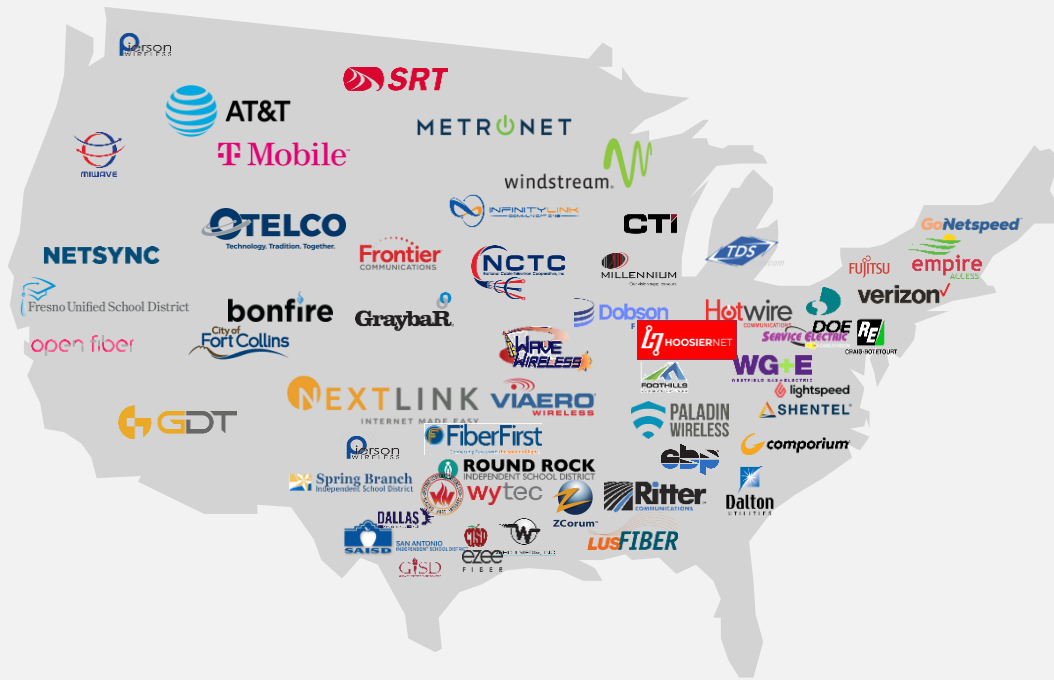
Pierson WIRELESS

SRT

AT&T

METRONET

MIWAVE

T Mobile

windstream.

INFINITYLINK

CTI

OTELCO
Technology. Tradition. Together.

TDS

GoNetspeed

NETSYNC

Frontier COMMUNICATIONS

NCTC

MILLENNIUM

FUJITSU

empire ACCESS

Fresno Unified School District

verizon

bonfire

GraybaR

Dobson

Hotwire COMMUNICATIONS

DOE

RE

CRAIG-BOTETOURT

open fiber

City of Fort Collins

WAVE WIRELESS

HOOSIERNET

SERVICE ELECTRIC

WG+E

FOOTHILLS

lightspeed

NEXTLINK
INTERNET MADE EASY

VIAERO WIRELESS

GDT

PALADIN WIRELESS

SHENTEL

FiberFirst

comporium

Pierson WIRELESS

ROUND ROCK INDEPENDENT SCHOOL DISTRICT

Spring Branch Independent School District

wytec

Ritter COMMUNICATIONS

Dalton UTILITIES

DALLAS

ZCorum

SAISD SAN ANTONIO INDEPENDENT SCHOOL DISTRICT

CISD

ezee FIBER

LUSFIBER

GISD